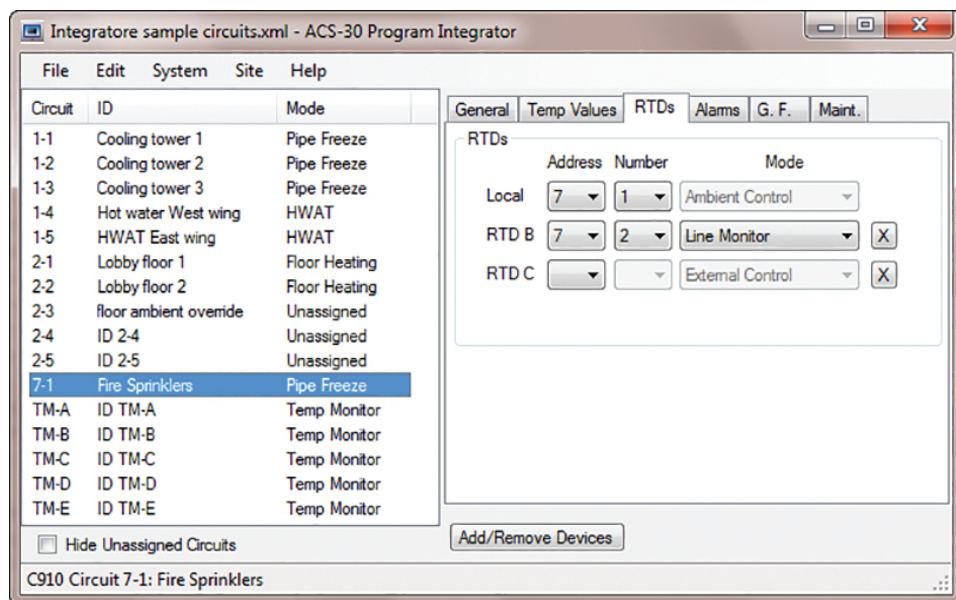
Integratore sample circuits.xml - ACS-30 Program Integrator

File Edit System Site Help

| Circuit | ID | Mode |
|---|---|---|
| 1-1 | Cooling tower 1 | Pipe Freeze |
| 1-2 | Cooling tower 2 | Pipe Freeze |
| 1-3 | Cooling tower 3 | Pipe Freeze |
| 1-4 | Hot water West wing | HWAT |
| 1-5 | HWAT East wing | HWAT |
| 2-1 | Lobby floor 1 | Floor Heating |
| 2-2 | Lobby floor 2 | Floor Heating |
| 2-3 | floor ambient override | Unassigned |
| 2-4 | ID 2-4 | Unassigned |
| 2-5 | ID 2-5 | Unassigned |
| 7-1 | Fire Sprinklers | Pipe Freeze |
| TM-A | ID TM-A | Temp Monitor |
| TM-B | ID TM-B | Temp Monitor |
| TM-C | ID TM-C | Temp Monitor |
| TM-D | ID TM-D | Temp Monitor |
| TM-E | ID TM-E | Temp Monitor |

Hide Unassigned Circuits

General Temp Values RTDs Alarms G. F. Maint.

RTDs

| | Address | Number | Mode | |
|---|---|---|---|---|
| Local | 7 | 1 | Ambient Control | |
| RTD B | 7 | 2 | Line Monitor | X |
| RTD C | | | External Control | X |

Add/Remove Devices

C910 Circuit 7-1: Fire Sprinklers